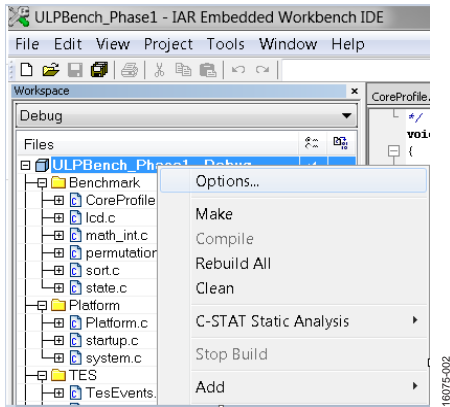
ULPBench_Phase1 - IAR Embedded Workbench IDE

File Edit View Project Tools Window Help

Workspace

Debug

Files

ULPBench_Phase1 - Debug

Benchmark

CoreProfile

lcd.c

math_int.c

permutation

sort.c

state.c

Platform

Platform.c

startup.c

system.c

TES

TesEvents.

CoreProfile.

*/

voi

{

Options...

Make

Compile

Rebuild All

Clean

C-STAT Static Analysis

Stop Build

Add

16075-002